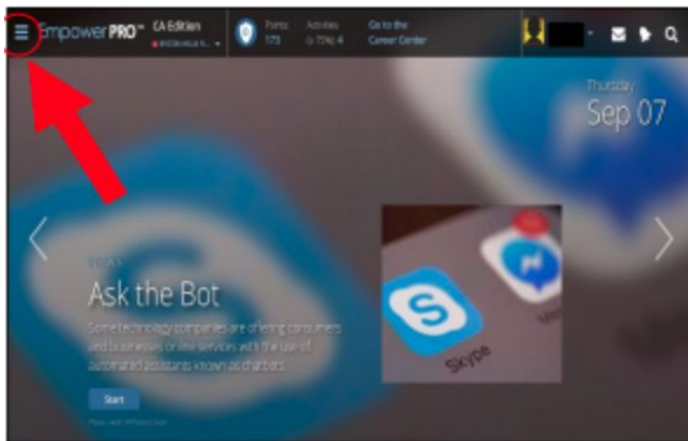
EmpowerPRO CA Edition

Points 173

Activities 7/16 4

Go to the Career Center

Thursday

Sep 07

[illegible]

Ask the Bot

Some technology companies are offering consumers and businesses online services with the use of automated assistants known as chatbots.

Start

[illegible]

Skype